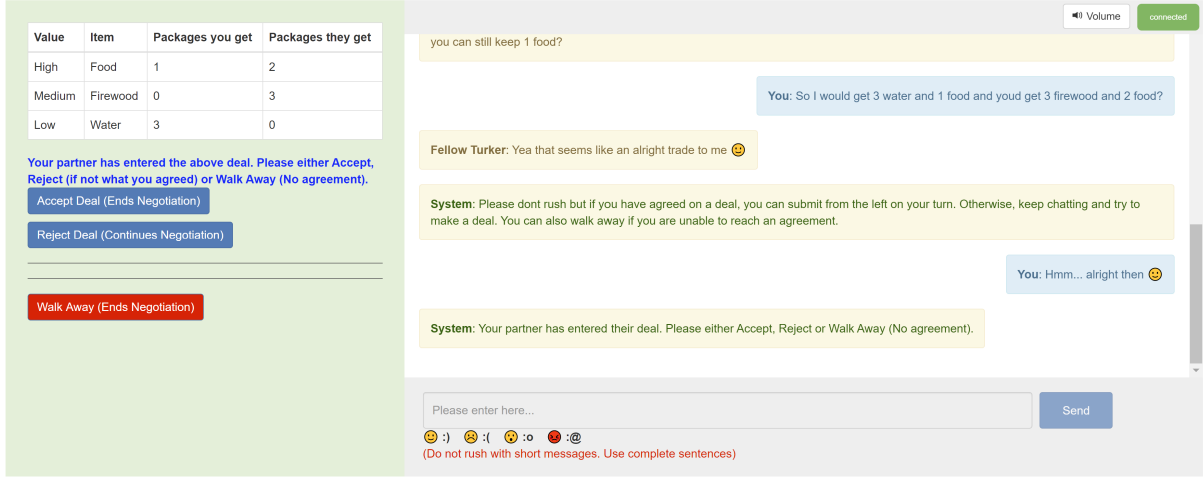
| Value | Item | Packages you get | Packages they get |
|---|---|---|---|
| High | Food | 1 | 2 |
| Medium | Firewood | 0 | 3 |
| Low | Water | 3 | 0 |

Your partner has entered the above deal. Please either Accept, Reject (if not what you agreed) or Walk Away (No agreement).

Accept Deal (Ends Negotiation)

Reject Deal (Continues Negotiation)

Walk Away (Ends Negotiation)

Volume

connected

you can still keep 1 food?

You: So I would get 3 water and 1 food and youd get 3 firewood and 2 food?

Fellow Turker: Yea that seems like an alright trade to me 🙂

System: Please dont rush but if you have agreed on a deal, you can submit from the left on your turn. Otherwise, keep chatting and try to make a deal. You can also walk away if you are unable to reach an agreement.

You: Hmm... alright then 🙂

System: Your partner has entered their deal. Please either Accept, Reject or Walk Away (No agreement).

Please enter here...

Send

🙂 :) ☹ :( 😮 :o 😡 :@

(Do not rush with short messages. Use complete sentences)